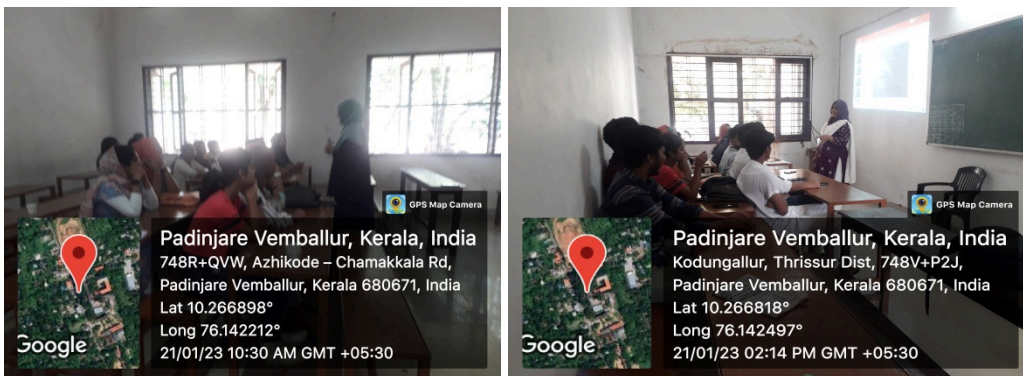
GPS Map Camera

Padinjare Vemballur, Kerala, India

748R+QVW, Azhikode – Chamakkala Rd, Padinjare Vemballur, Kerala 680671, India

Lat 10.266898°

Long 76.142212°

21/01/23 10:30 AM GMT +05:30

Google

GPS Map Camera

Padinjare Vemballur, Kerala, India

Kodungallur, Thrissur Dist, 748V+P2J, Padinjare Vemballur, Kerala 680671, India

Lat 10.266818°

Long 76.142497°

21/01/23 02:14 PM GMT +05:30

Google